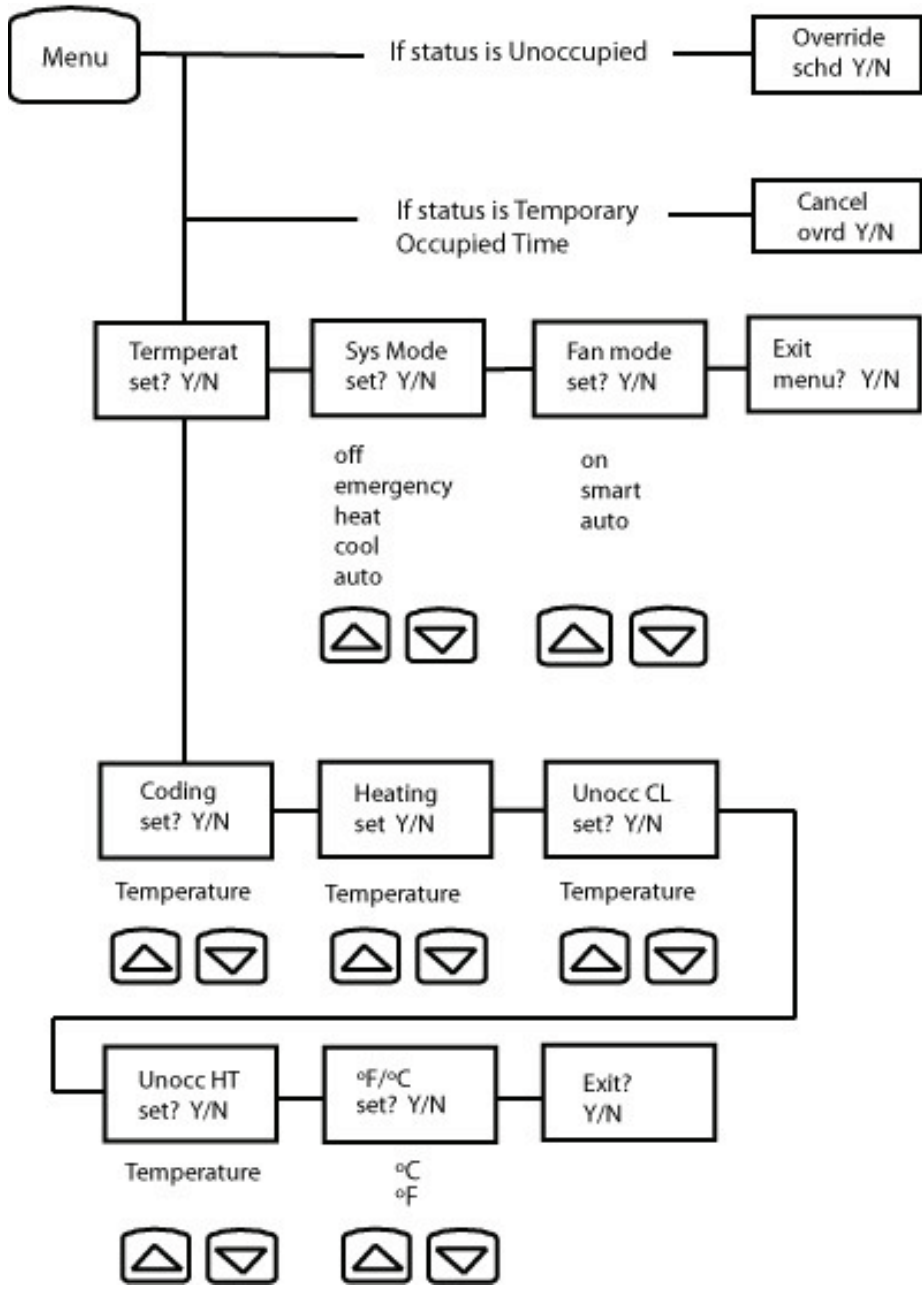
Menu

If status is Unoccupied

Override schd Y/N

If status is Temporary Occupied Time

Cancel ovrd Y/N

Termperat set? Y/N

Sys Mode set? Y/N

Fan mode set? Y/N

Exit menu? Y/N

off
emergency
heat
cool
auto

on
smart
auto

Coding set? Y/N

Heating set Y/N

Unocc CL set? Y/N

Temperature

Temperature

Temperature

Unocc HT set? Y/N

ºF/ºC set? Y/N

Exit? Y/N

Temperature

ºC
ºF